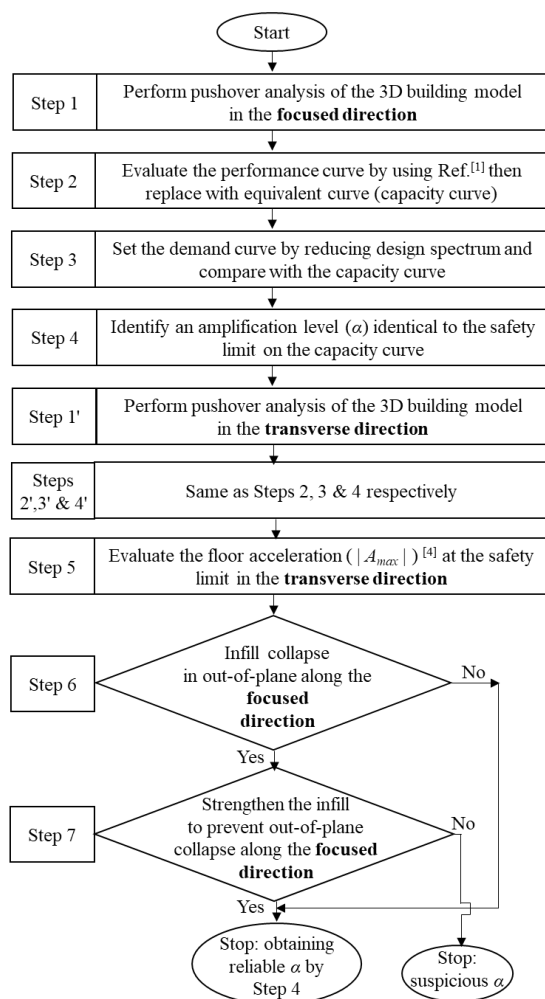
Start

Step 1
Perform pushover analysis of the 3D building model in the **focused direction**

Step 2
Evaluate the performance curve by using Ref.$^{[1]}$ then replace with equivalent curve (capacity curve)

Step 3
Set the demand curve by reducing design spectrum and compare with the capacity curve

Step 4
Identify an amplification level ($\alpha$) identical to the safety limit on the capacity curve

Step 1'
Perform pushover analysis of the 3D building model in the **transverse direction**

Steps 2',3' & 4'
Same as Steps 2, 3 & 4 respectively

Step 5
Evaluate the floor acceleration ( $|A_{max}|$ ) $^{[4]}$ at the safety limit in the **transverse direction**

Step 6
Infill collapse in out-of-plane along the **focused direction**

No

Yes

Step 7
Strengthen the infill to prevent out-of-plane collapse along the **focused direction**

No

Yes

Stop: obtaining reliable $\alpha$ by Step 4

Stop: suspicious $\alpha$